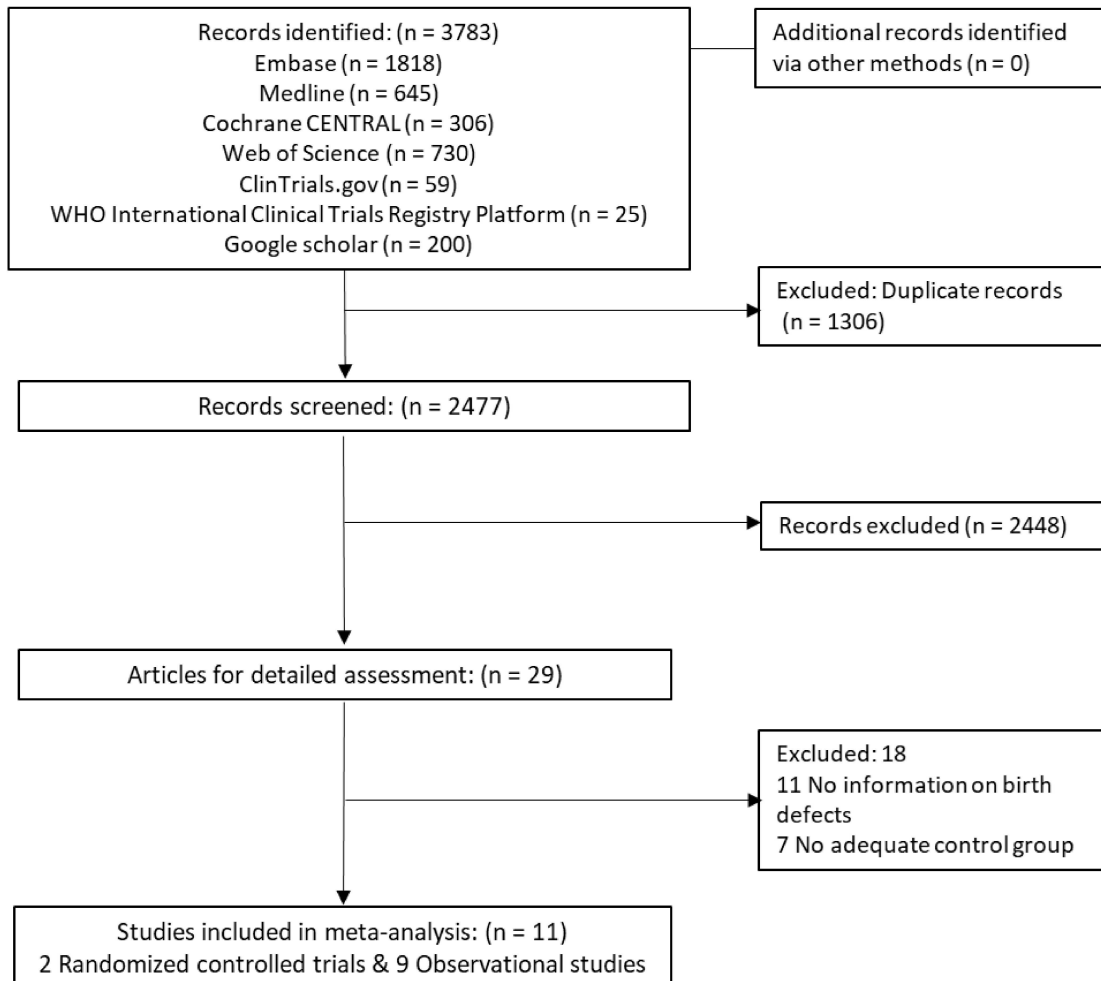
Records identified: (n = 3783)
Embase (n = 1818)
Medline (n = 645)
Cochrane CENTRAL (n = 306)
Web of Science (n = 730)
ClinTrials.gov (n = 59)
WHO International Clinical Trials Registry Platform (n = 25)
Google scholar (n = 200)

Additional records identified via other methods (n = 0)

Excluded: Duplicate records (n = 1306)

Records screened: (n = 2477)

Records excluded (n = 2448)

Articles for detailed assessment: (n = 29)

Excluded: 18
11 No information on birth defects
7 No adequate control group

Studies included in meta-analysis: (n = 11)
2 Randomized controlled trials & 9 Observational studies